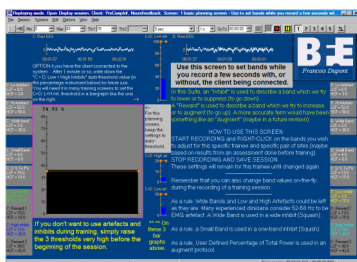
Playbacking mode. Open: Display session. Client: ProCompH. Neurofeedback. Screen: 1 basic planning screen - Use to set bands while you record a few seconds wit

Use this screen to set bands while you record a few seconds, with or without, the client being connected.

BE
Francois Dupont

OPTION if you have the client connected to the system. After 1 minute or so, write down the C1-Cz Low + High Inhibit* auto-threshold value (in the percentage attachment below) for future use. You will need it in many training screens to set the C1-Cz Lo+Hi Inhibit threshold in a biograph that the on the right.

In this Suite, an "Inhibit" is used to describe a band which we try to lower or to suppress (to go down). A "Reward" is used to describe a band which we try to increase or to augment (to go up). A more accurate term would have been something like an "augment" (maybe in a future version).

HOW TO USE THIS SCREEN
START RECORDING and RIGHT-CLICK on the bands you wish to adjust for the specific frames and specific pair of sites (maybe based on results from an assessment done before training).
STOP RECORDING AND SAVE SESSION.
These settings will remain for the frames until changed again.

Remember that you can also change band values on-the-fly during the recording of a training session.

As a rule, Wide Bands and Low and High Artefacts could be left as they are. Many experienced clinicians consider 52-58 Hz to be EMG artefact. A Wide Band is used in a wide inhibit (Squash).

As a rule, a Small Inhibit is used in a one-band inhibit (Squash).

As a rule, User Defined Percentage of Total Power is used in an augment protocol.

If you don't want to use artefacts and inhibits during training, simply raise the 3 thresholds very high before the beginning of the session.

For this demo, I have increased these thresholds to turn off these inhibits.

Do these 3 graphs above.

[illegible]